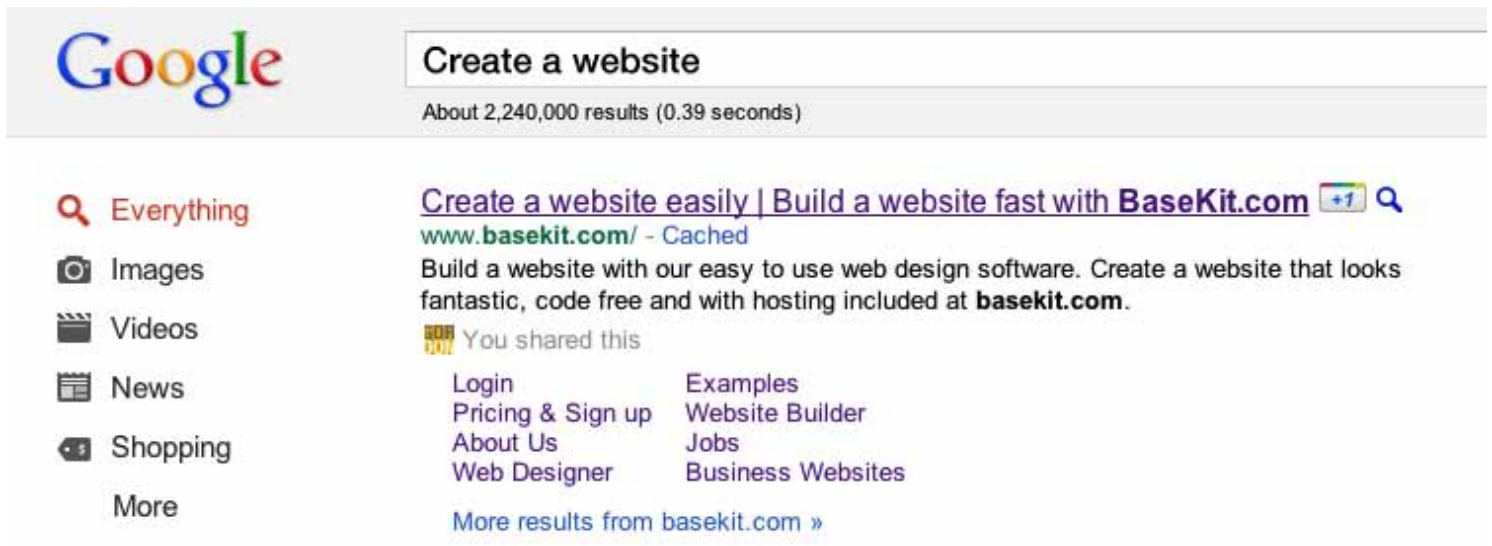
Google

Create a website

About 2,240,000 results (0.39 seconds)

Everything
Images
Videos
News
Shopping
More

Create a website easily | Build a website fast with BaseKit.com +1

www.basekit.com/ - Cached

Build a website with our easy to use web design software. Create a website that looks fantastic, code free and with hosting included at basekit.com.

You shared this

Login
Pricing & Sign up
About Us
Web Designer

Examples
Website Builder
Jobs
Business Websites

More results from basekit.com »